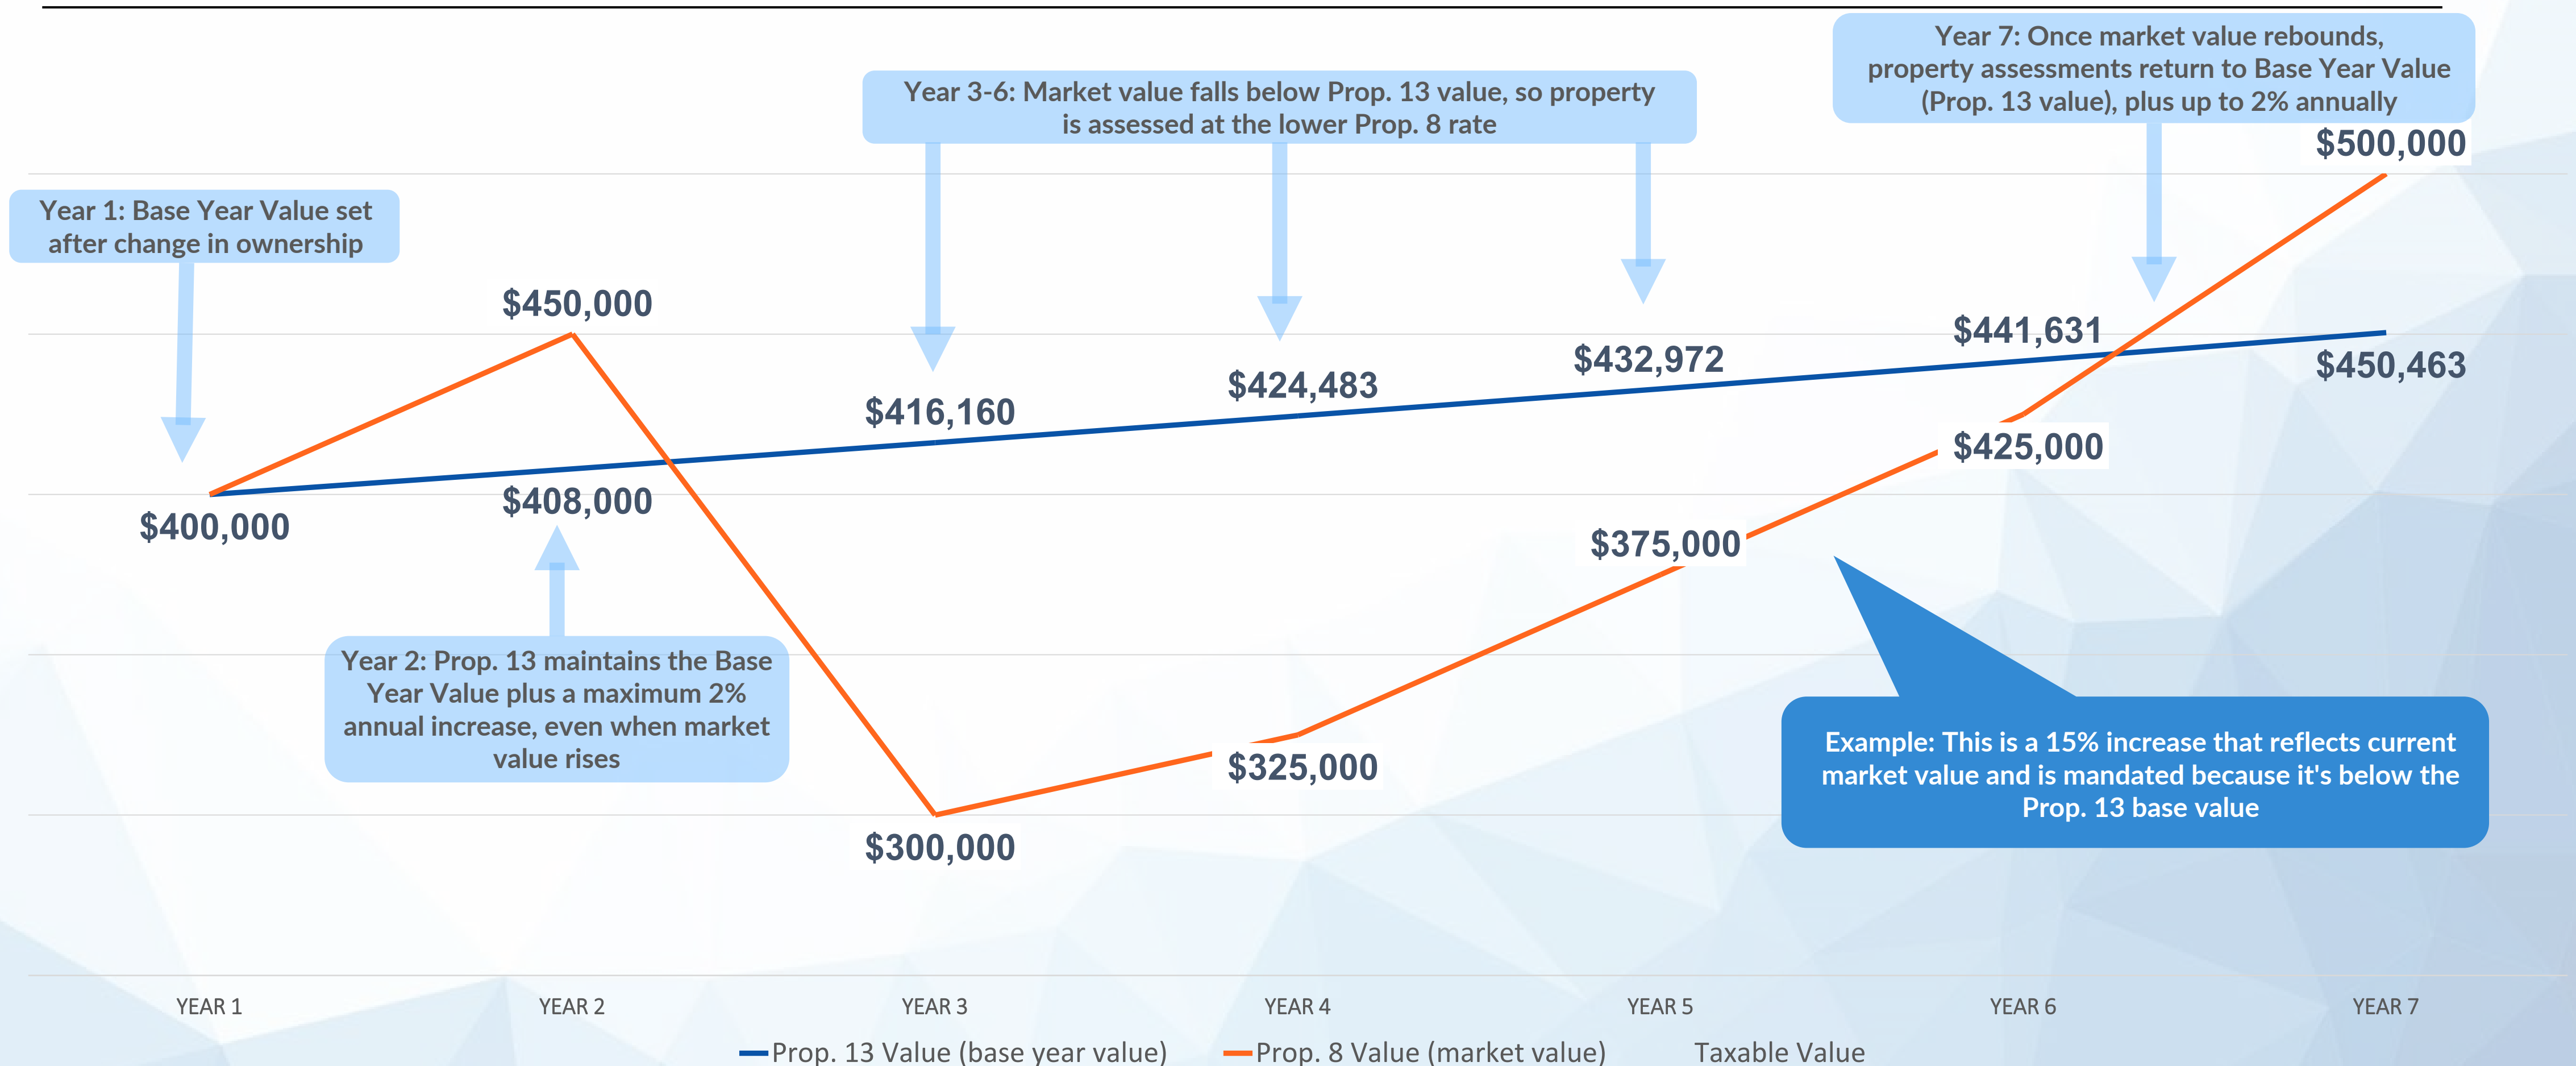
Year 7: Once market value rebounds, property assessments return to Base Year Value (Prop. 13 value), plus up to 2% annually

Year 3-6: Market value falls below Prop. 13 value, so property is assessed at the lower Prop. 8 rate

$500,000

Year 1: Base Year Value set after change in ownership

$450,000

$441,631

$432,972

$450,463

$424,483

$416,160

$425,000

$400,000

$408,000

$375,000

Year 2: Prop. 13 maintains the Base Year Value plus a maximum 2% annual increase, even when market value rises

Example: This is a 15% increase that reflects current market value and is mandated because it's below the Prop. 13 base value

$325,000

$300,000

YEAR 1 YEAR 2 YEAR 3 YEAR 4 YEAR 5 YEAR 6 YEAR 7

Prop. 13 Value (base year value) Prop. 8 Value (market value) Taxable Value